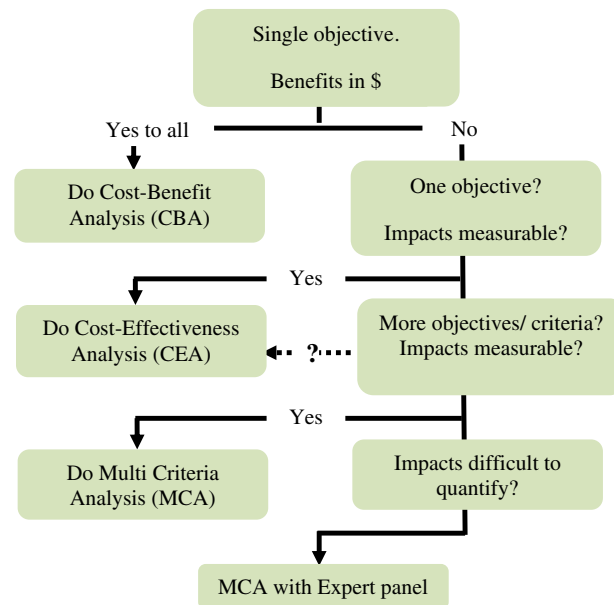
Single objective.

Benefits in $

Yes to all

No

Do Cost-Benefit Analysis (CBA)

One objective?

Impacts measurable?

Yes

Do Cost-Effectiveness Analysis (CEA)

?

More objectives/ criteria? Impacts measurable?

Yes

Do Multi Criteria Analysis (MCA)

Impacts difficult to quantify?

MCA with Expert panel